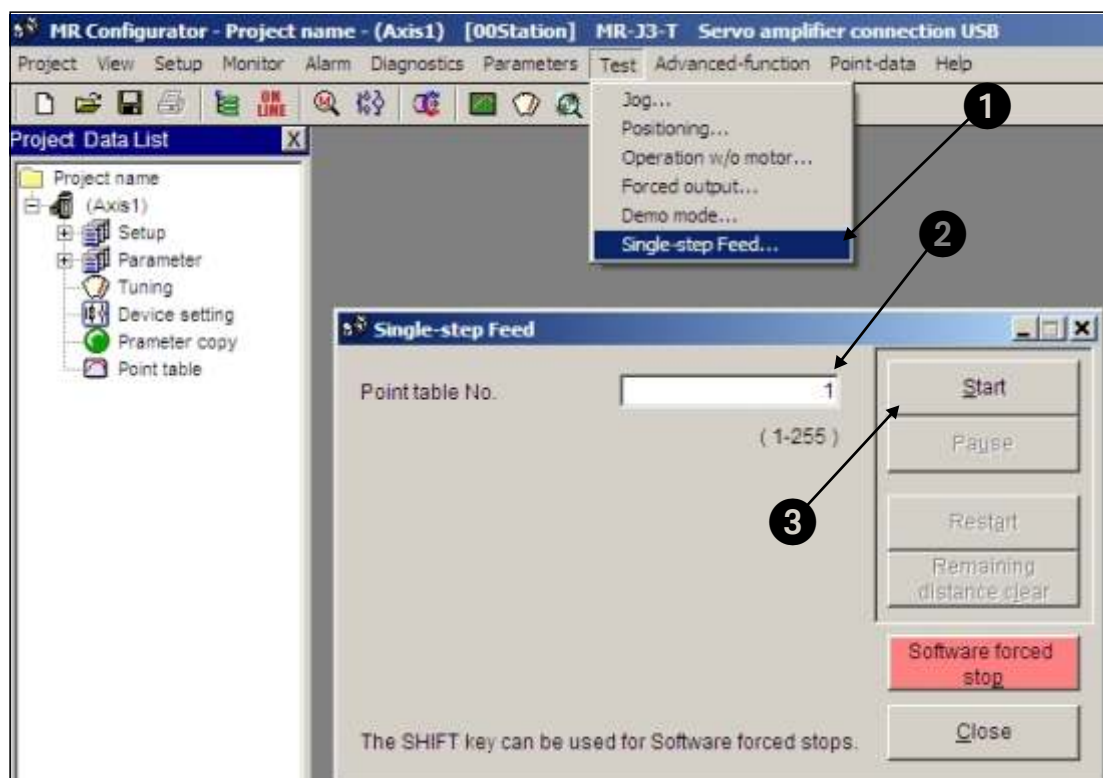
MR Configurator - Project name - (Axis1) [00Station] MR-J3-T Servo amplifier connection USB

Project View Setup Monitor Alarm Diagnostics Parameters Test Advanced-function Point-data Help

ON LINE

Project Data List

Project name
(Axis1)
Setup
Parameter
Tuning
Device setting
Prameter copy
Point table

Jog...
Positioning...
Operation w/o motor...
Forced output...
Demo mode...
Single-step Feed...

1

2

Single-step Feed

Point table No.

1

( 1-255 )

Start

Pause

3

Restart

Remaining distance clear

Software forced stop

Close

The SHIFT key can be used for Software forced stops.